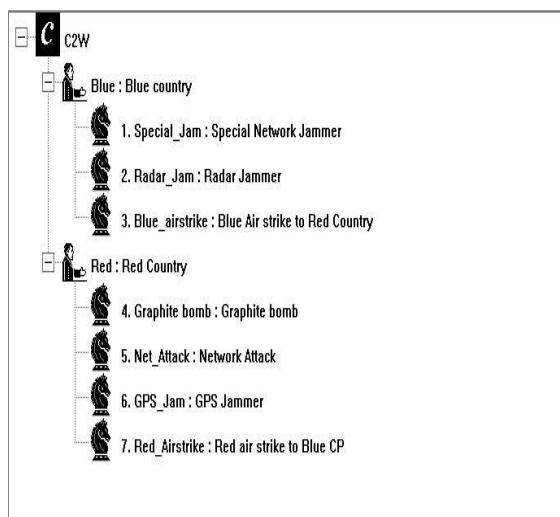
C C2W

Blue : Blue country

1. Special_Jam : Special Network Jammer

2. Radar_Jam : Radar Jammer

3. Blue_airstrike : Blue Air strike to Red Country

Red : Red Country

4. Graphite bomb : Graphite bomb

5. Net_Attack : Network Attack

6. GPS_Jam : GPS Jammer

7. Red_Airstrike : Red air strike to Blue CP